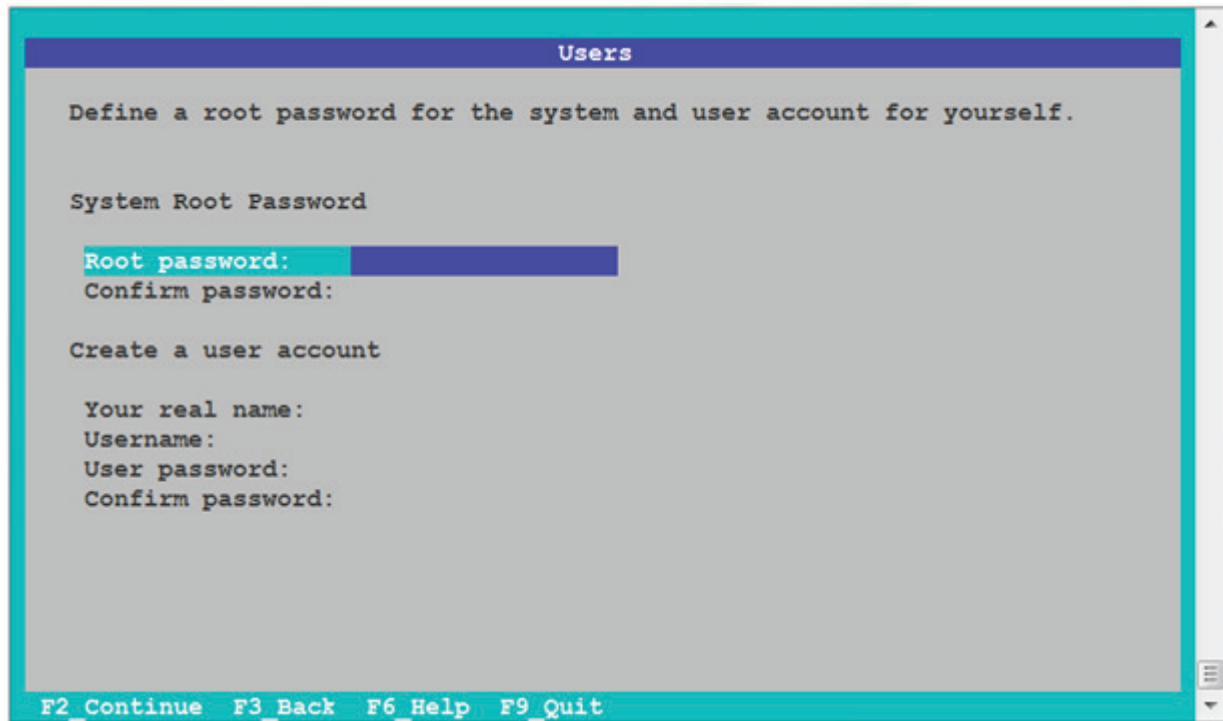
Users

Define a root password for the system and user account for yourself.

System Root Password

Root password:
Confirm password:

Create a user account

Your real name:
Username:
User password:
Confirm password:

F2 Continue F3 Back F6 Help F9 Quit